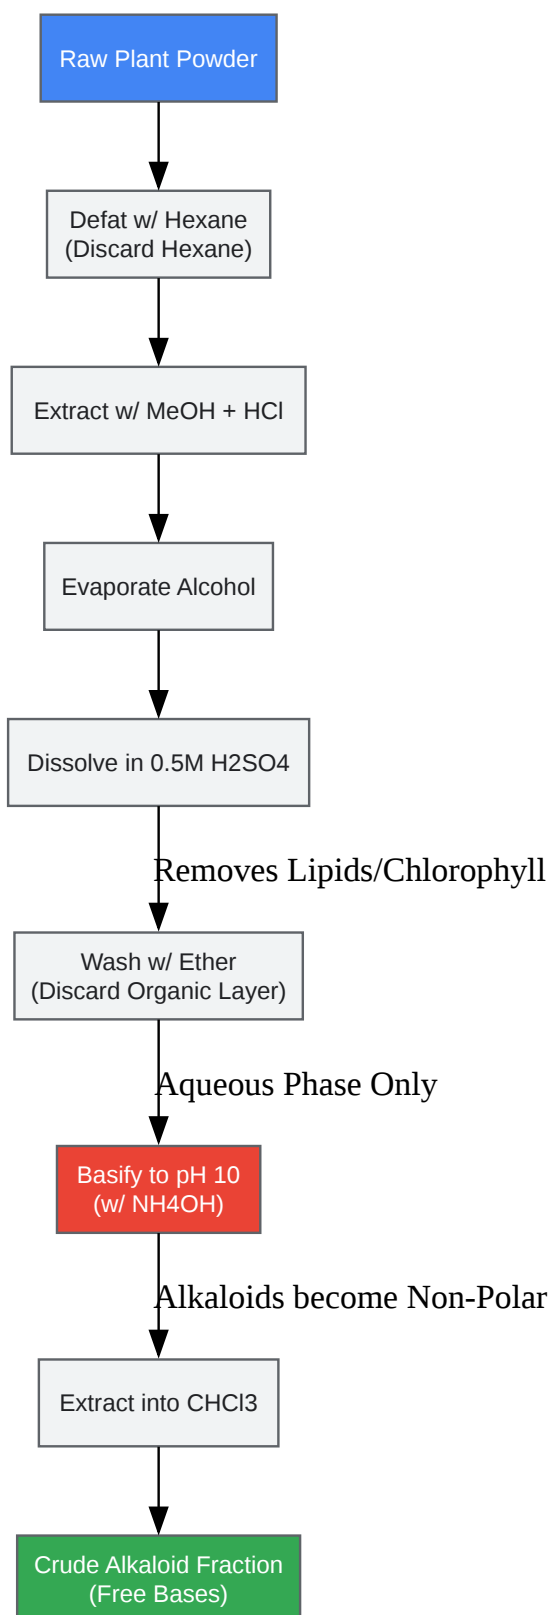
Raw Plant Powder

Defat w/ Hexane (Discard Hexane)

Extract w/ MeOH + HCl

Evaporate Alcohol

Dissolve in 0.5M H2SO4

Removes Lipids/Chlorophyll

Wash w/ Ether (Discard Organic Layer)

Aqueous Phase Only

Basify to pH 10 (w/ NH4OH)

Alkaloids become Non-Polar

Extract into CHCl3

Crude Alkaloid Fraction (Free Bases)